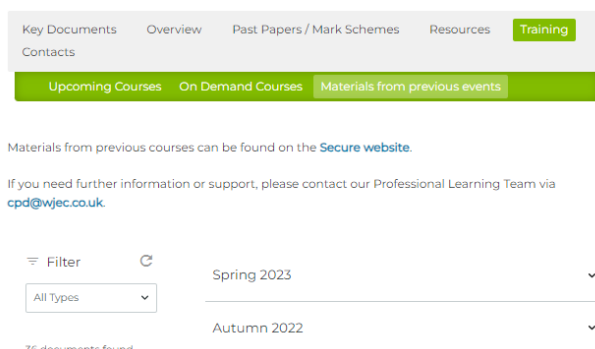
Key Documents Overview Past Papers / Mark Schemes Resources Training Contacts

Upcoming Courses On Demand Courses Materials from previous events

Materials from previous courses can be found on the Secure website.

If you need further information or support, please contact our Professional Learning Team via cpd@wjec.co.uk.

Filter

All Types

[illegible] documents found

Spring 2023

Autumn 2022